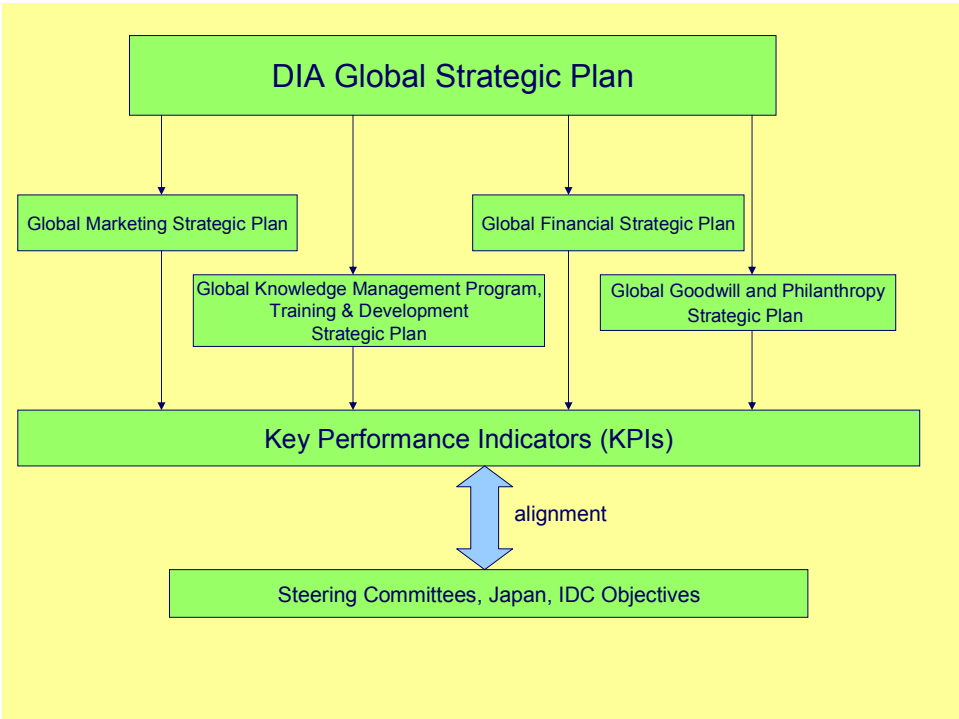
DIA Global Strategic Plan

Global Marketing Strategic Plan

Global Financial Strategic Plan

Global Knowledge Management Program, Training & Development Strategic Plan

Global Goodwill and Philanthropy Strategic Plan

Key Performance Indicators (KPIs)

alignment

Steering Committees, Japan, IDC Objectives